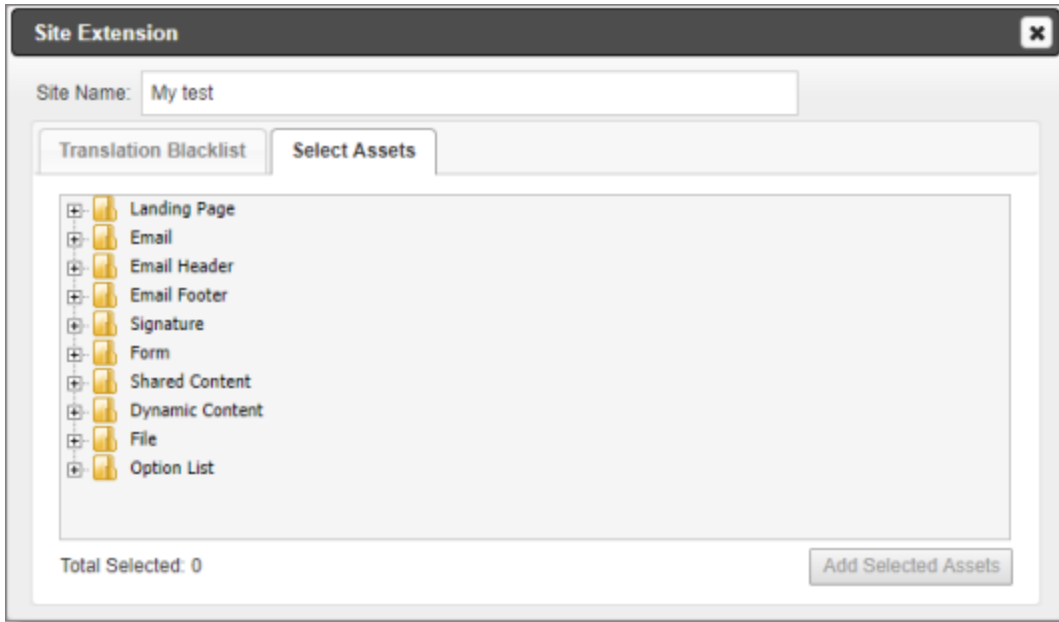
Site Extension

Site Name: My test

Translation Blacklist

Select Assets

Landing Page
Email
Email Header
Email Footer
Signature
Form
Shared Content
Dynamic Content
File
Option List

Total Selected: 0

Add Selected Assets